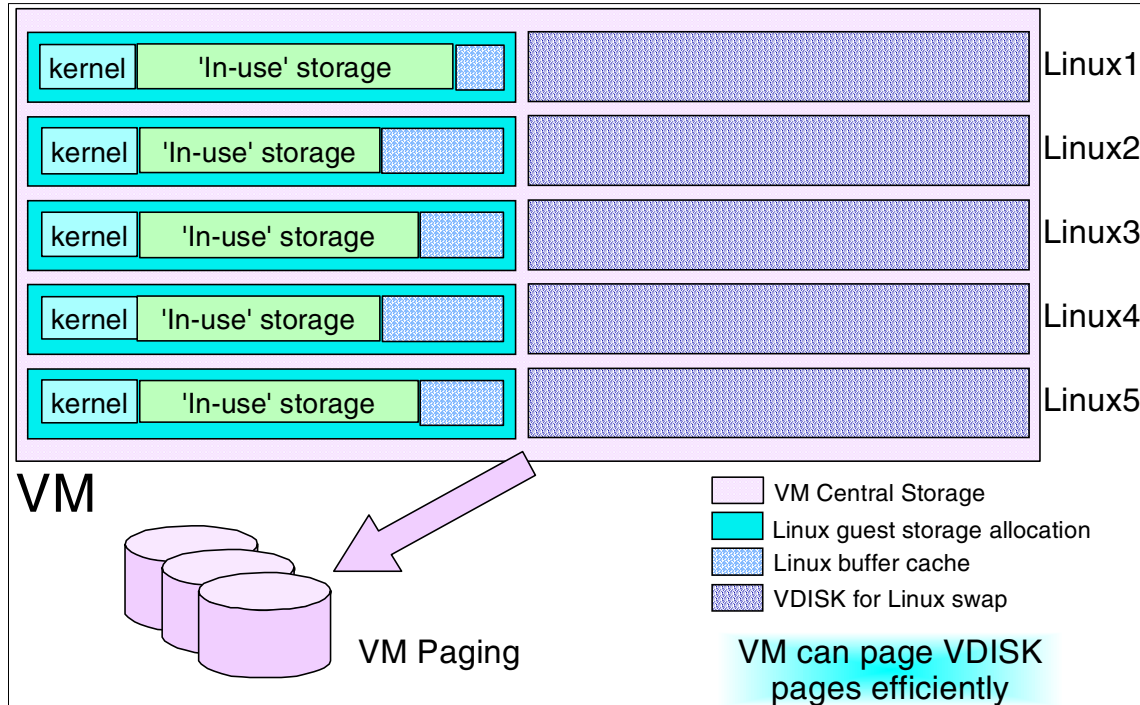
kernel 'In-use' storage

Linux1

kernel 'In-use' storage

Linux2

kernel 'In-use' storage

Linux3

kernel 'In-use' storage

Linux4

kernel 'In-use' storage

Linux5

VM

VM Central Storage
Linux guest storage allocation
Linux buffer cache
VDISK for Linux swap

VM Paging

VM can page VDISK pages efficiently